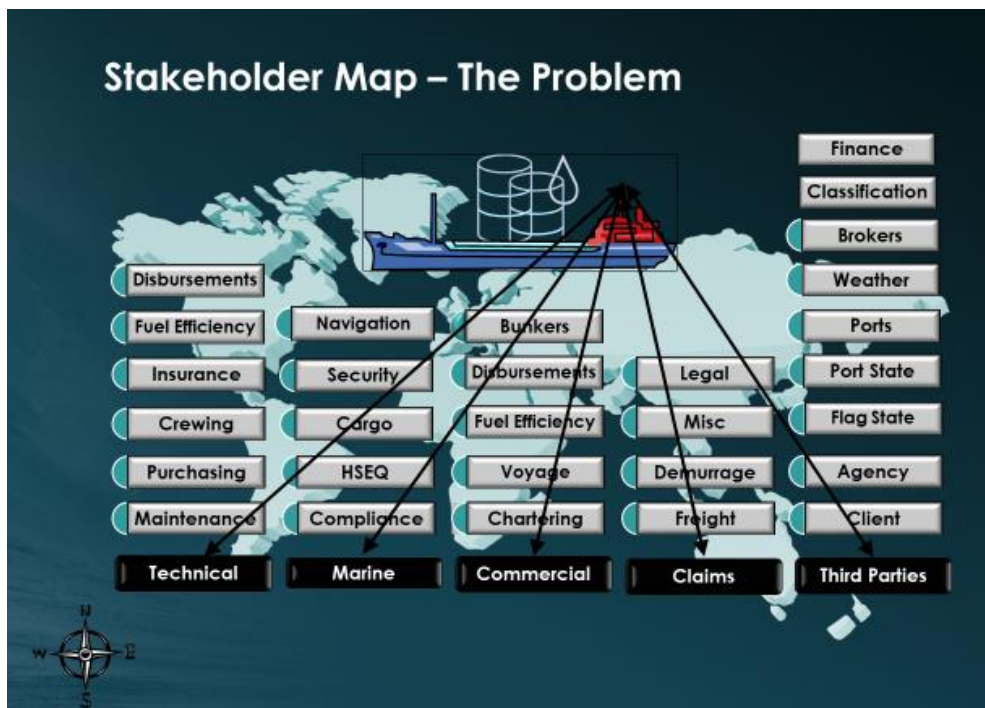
Stakeholder Map – The Problem

Finance
Classification
Brokers
Weather
Ports
Port State
Flag State
Agency
Client
Third Parties

Disbursements
Fuel Efficiency
Insurance
Crewing
Purchasing
Maintenance
Technical

Navigation
Security
Cargo
HSEQ
Compliance
Marine

Bunkers
Disbursements
Fuel Efficiency
Voyage
Chartering
Commercial

Legal
Misc
Demurrage
Freight
Claims

N
W
E
S